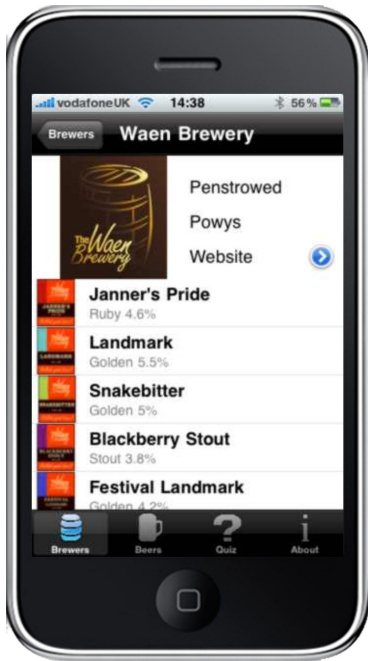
vodafone UK 14:38 56%

Brewers Waen Brewery

The Waen Brewery

Penstrowed

Powys

Website

Janner's Pride
Ruby 4.6%

Landmark
Golden 5.5%

Snakebitter
Golden 5%

Blackberry Stout
Stout 3.8%

Festival Landmark
Golden 4.2%

Brewers Beers Quiz About